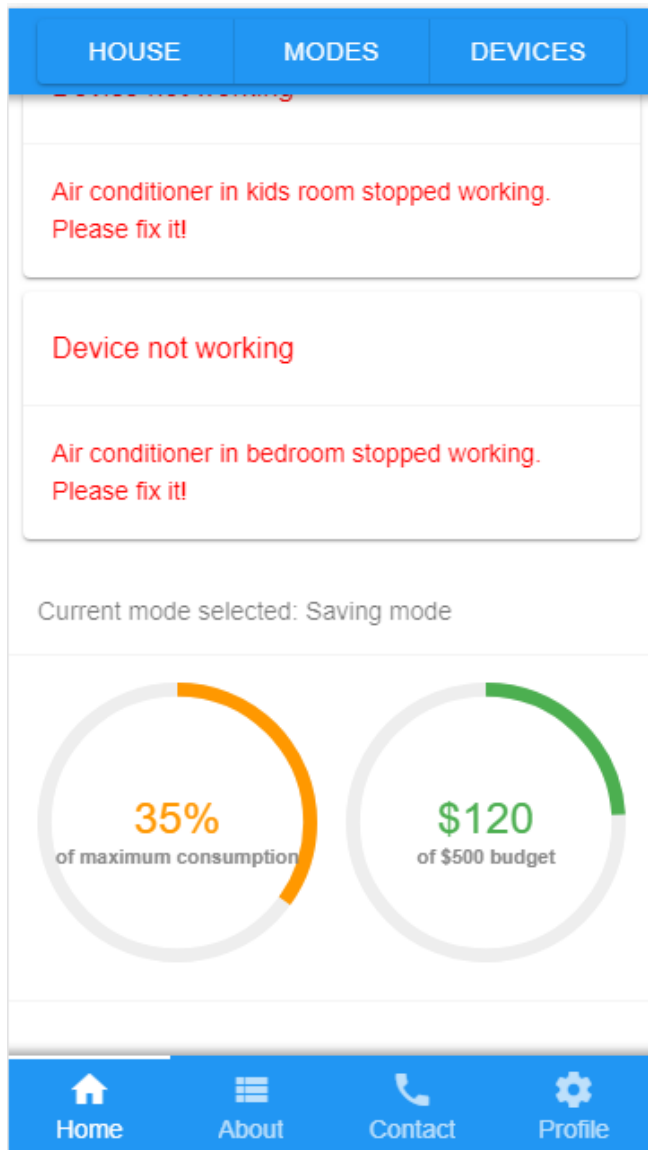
HOUSE MODES DEVICES

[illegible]

Air conditioner in kids room stopped working. Please fix it!

Device not working

Air conditioner in bedroom stopped working. Please fix it!

Current mode selected: Saving mode

35%
of maximum consumption

$120
of $500 budget

Home About Contact Profile